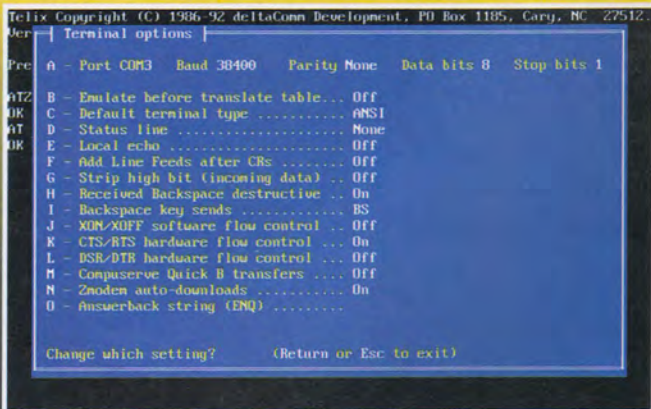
Telix Copyright (C) 1986-92 deltaComm Development, PO Box 1185, Cary, NC 27512
Ver Terminal options

Pre A - Port COM3 Baud 38400 Parity None Data bits 8 Stop bits 1

ATZ B - Emulate before translate table... Off
OK C - Default terminal type ........... ANSI
AT D - Status line ..................... None
OK E - Local echo ...................... Off
F - Add Line Feeds after CRs ........ Off
G - Strip high bit (incoming data) .. Off
H - Received Backspace destructive .. On
I - Backspace key sends ............. BS
J - XON/XOFF software flow control .. Off
K - CTS/RTS hardware flow control ... On
L - DSR/DTR hardware flow control ... Off
M - Compuserve Quick B transfers .... Off
N - Zmodem auto-downloads ........... On
O - Answerback string (ENQ) .........

Change which setting? (Return or Esc to exit)